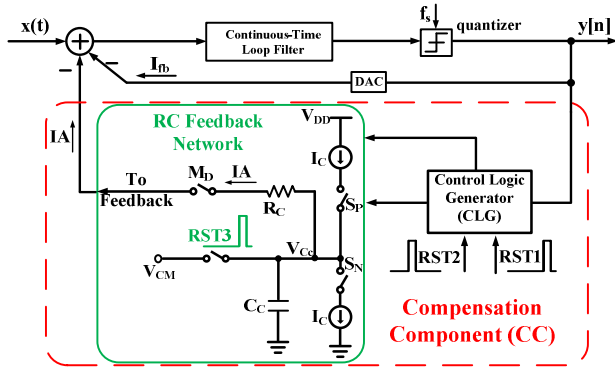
x(t)
Continuous-Time Loop Filter
$f_s$
quantizer
y[n]
−
−
$I_{fb}$
DAC
IA
RC Feedback Network
$V_{DD}$
$I_C$
$M_D$
IA
To Feedback
$R_C$
$S_P$
Control Logic Generator (CLG)
RST3
$V_{Cc}$
$S_N$
$V_{CM}$
RST2
RST1
$C_C$
$I_C$
Compensation Component (CC)